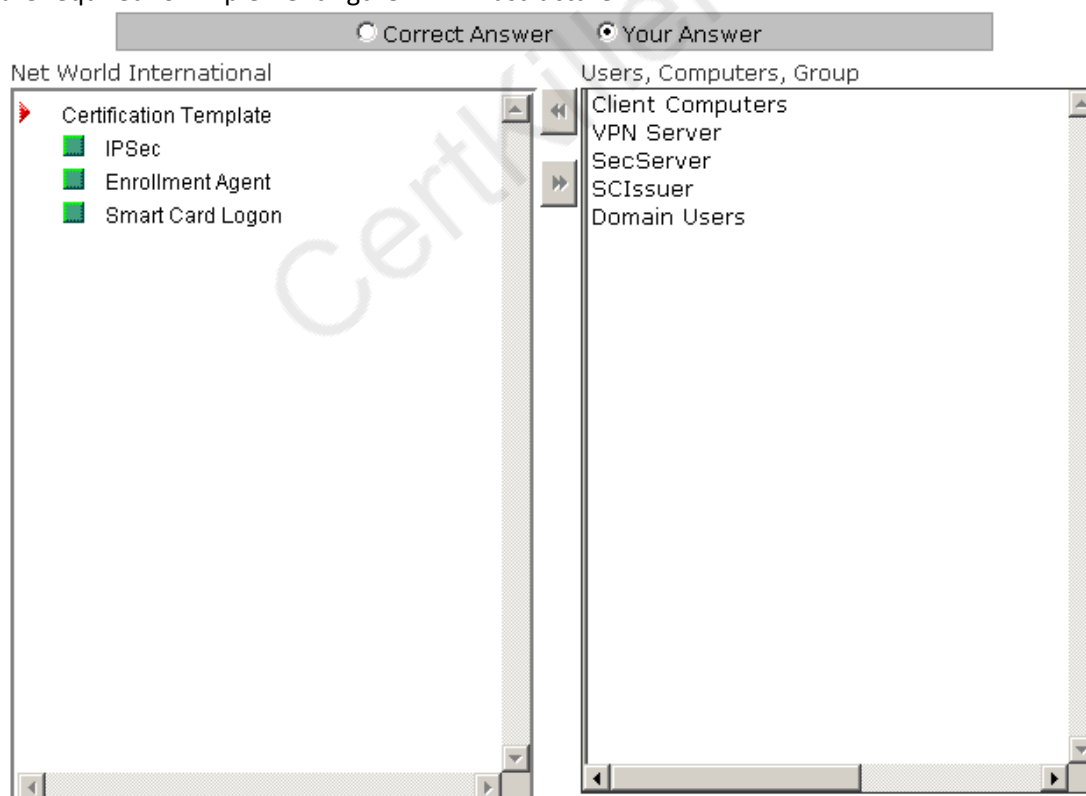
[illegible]

Correct Answer Your Answer

Net World International

Certification Template
IPSec
Enrollment Agent
Smart Card Logon

Users, Computers, Group

Client Computers
VPN Server
SecServer
SCIssuer
Domain Users

CertKiller